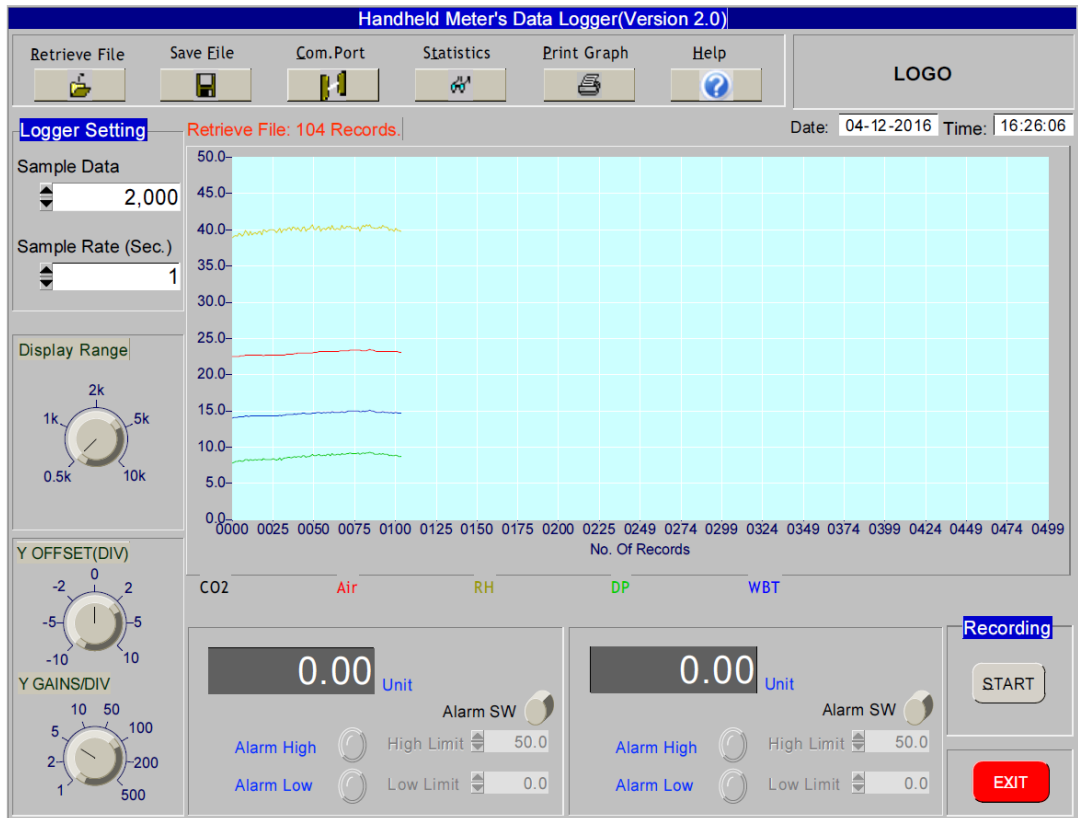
Handheld Meter's Data Logger(Version 2.0)

Retrieve File
Save File
Com.Port
Statistics
Print Graph
Help

LOGO

Logger Setting
Retrieve File: 104 Records.
Date: 04-12-2016 Time: 16:26:06

Sample Data
2,000
Sample Rate (Sec.)
1

Display Range
2k
1k
5k
0.5k
10k

50.0
45.0
40.0
35.0
30.0
25.0
20.0
15.0
10.0
5.0
0.0
0000 0025 0050 0075 0100 0125 0150 0175 0200 0225 0249 0274 0299 0324 0349 0374 0399 0424 0449 0474 0499
No. Of Records

CO2 Air RH DP WBT

Y OFFSET(DIV)
0
-2
2
-5
5
-10
10

Y GAINS/DIV
10 50
5
100
2
200
1
500

0.00 Unit
Alarm SW
Alarm High
High Limit 50.0
Alarm Low
Low Limit 0.0

0.00 Unit
Alarm SW
Alarm High
High Limit 50.0
Alarm Low
Low Limit 0.0

Recording
START
EXIT